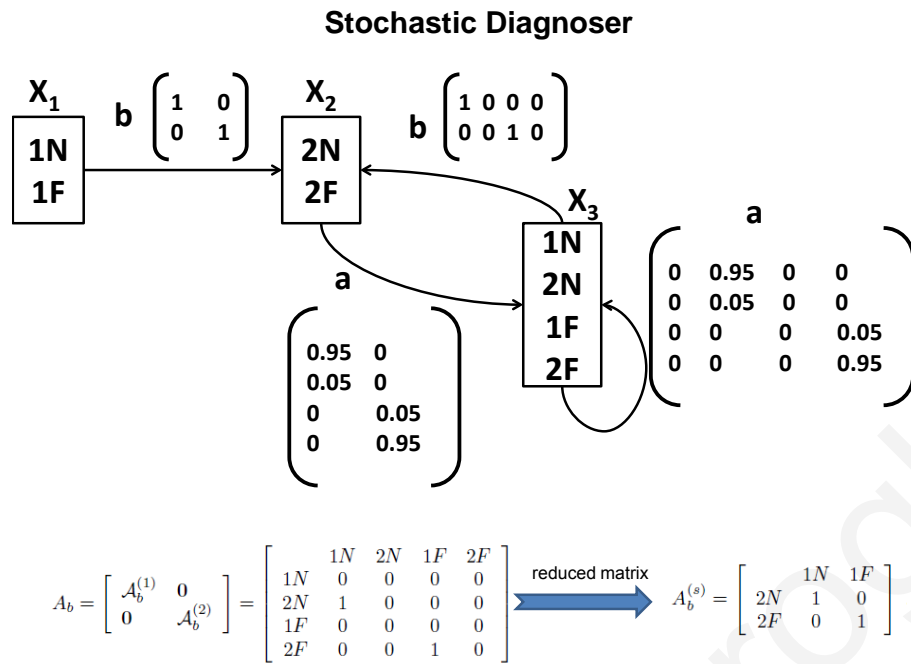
Stochastic Diagnoser

$X_1$

1N
1F

b $\begin{pmatrix} 1 & 0 \\ 0 & 1 \end{pmatrix}$

$X_2$

2N
2F

b $\begin{pmatrix} 1 & 0 & 0 & 0 \\ 0 & 0 & 1 & 0 \end{pmatrix}$

$X_3$

1N
2N
1F
2F

a

$\begin{pmatrix} 0 & 0.95 & 0 & 0 \\ 0 & 0.05 & 0 & 0 \\ 0 & 0 & 0 & 0.05 \\ 0 & 0 & 0 & 0.95 \end{pmatrix}$

a

$\begin{pmatrix} 0.95 & 0 \\ 0.05 & 0 \\ 0 & 0.05 \\ 0 & 0.95 \end{pmatrix}$

$A_b = \begin{bmatrix} \mathcal{A}_b^{(1)} & \mathbf{0} \\ \mathbf{0} & \mathcal{A}_b^{(2)} \end{bmatrix} = \begin{bmatrix} & 1N & 2N & 1F & 2F \\ 1N & 0 & 0 & 0 & 0 \\ 2N & 1 & 0 & 0 & 0 \\ 1F & 0 & 0 & 0 & 0 \\ 2F & 0 & 0 & 1 & 0 \end{bmatrix}$

reduced matrix

$A_b^{(s)} = \begin{bmatrix} & 1N & 1F \\ 2N & 1 & 0 \\ 2F & 0 & 1 \end{bmatrix}$